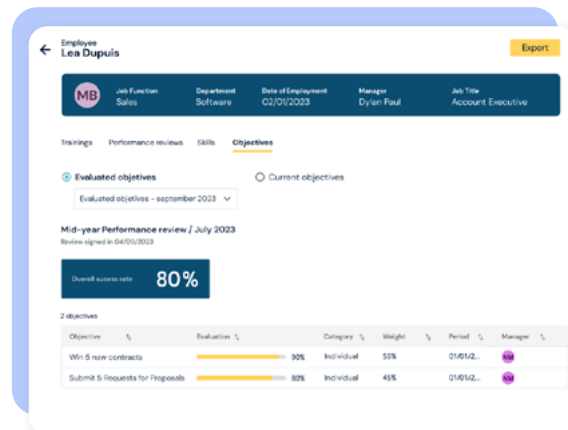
Employee
Lea Dupuis

Export

MB

Job Function
Sales

Department
Software

Date of Employment
02/01/2023

Manager
Dylan Paul

Job Title
Account Executive

Trainings Performance reviews Skills Objectives

Evaluated objectives

Current objectives

Evaluated objectives - september 2023

Mid-year Performance review / July 2023
Review signed in 04/01/2023

Overall success rate 80%

2 objectives

| Objective | Evaluation | Category | Weight | Period | Manager |
|---|---|---|---|---|---|
| Win 5 new contracts | 90% | Individual | 55% | 01/01/2... | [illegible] |
| Submit 5 Requests for Proposals | 80% | Individual | 45% | 01/01/2... | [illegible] |